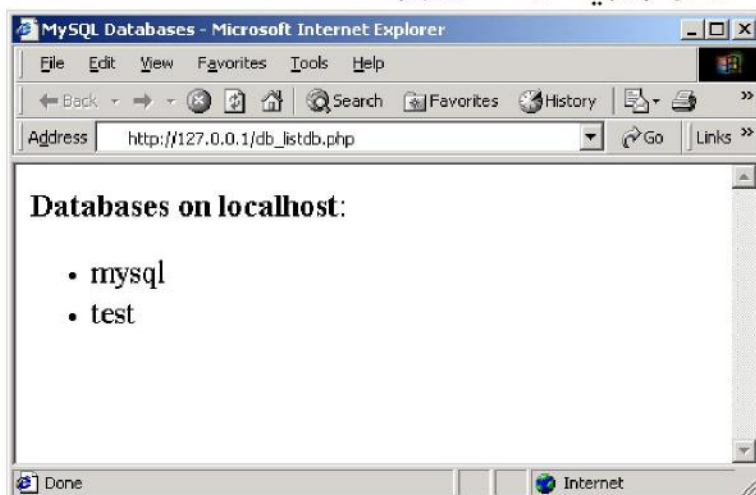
MySQL Databases - Microsoft Internet Explorer

File Edit View Favorites Tools Help

Back Search Favorites History

Address http://127.0.0.1/db_listdb.php Go Links »

**Databases on localhost**:

- mysql
- test

Done Internet